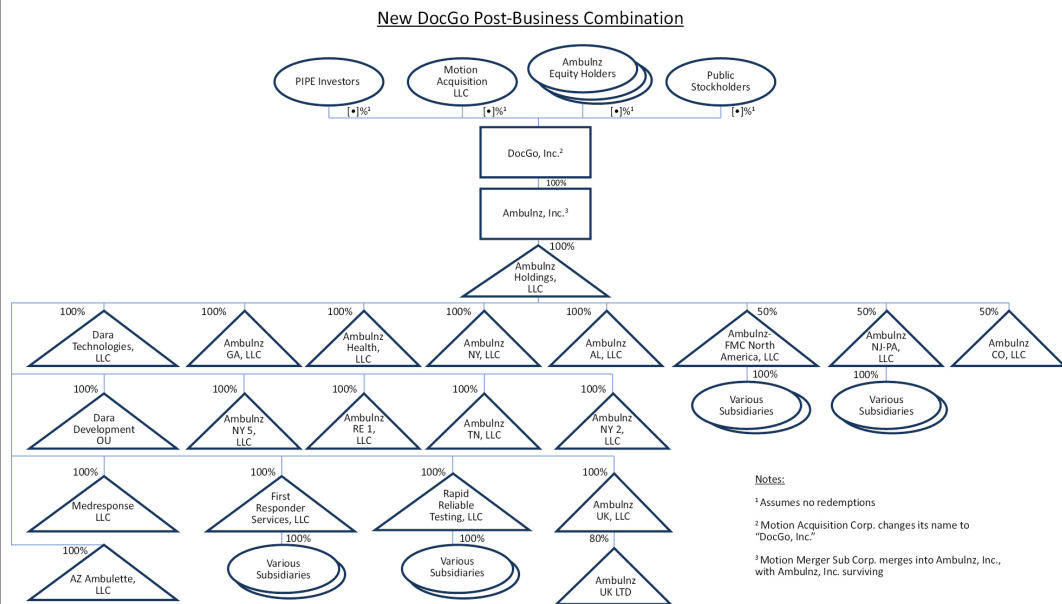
New DocGo Post-Business Combination

PIPE Investors

Motion Acquisition LLC

Ambulnz Equity Holders

Public Stockholders

[•]%¹

[•]%¹

[•]%¹

[•]%¹

DocGo, Inc.²

100%

Ambulnz, Inc.³

100%

Ambulnz Holdings, LLC

100%

Dara Technologies, LLC

100%

Ambulnz GA, LLC

100%

Ambulnz Health, LLC

100%

Ambulnz NY, LLC

100%

Ambulnz AL, LLC

50%

Ambulnz-FMC North America, LLC

50%

Ambulnz NJ-PA, LLC

50%

Ambulnz CO, LLC

100%

Various Subsidiaries

100%

Various Subsidiaries

100%

Dara Development OU

100%

Ambulnz NY 5, LLC

100%

Ambulnz RE 1, LLC

100%

Ambulnz TN, LLC

100%

Ambulnz NY 2, LLC

100%

Medresponse LLC

100%

First Responder Services, LLC

100%

Various Subsidiaries

100%

Rapid Reliable Testing, LLC

100%

Various Subsidiaries

100%

Ambulnz UK, LLC

80%

Ambulnz UK LTD

100%

AZ Ambulette, LLC

Notes:

¹ Assumes no redemptions

² Motion Acquisition Corp. changes its name to "DocGo, Inc."

³ Motion Merger Sub Corp. merges into Ambulnz, Inc., with Ambulnz, Inc. surviving